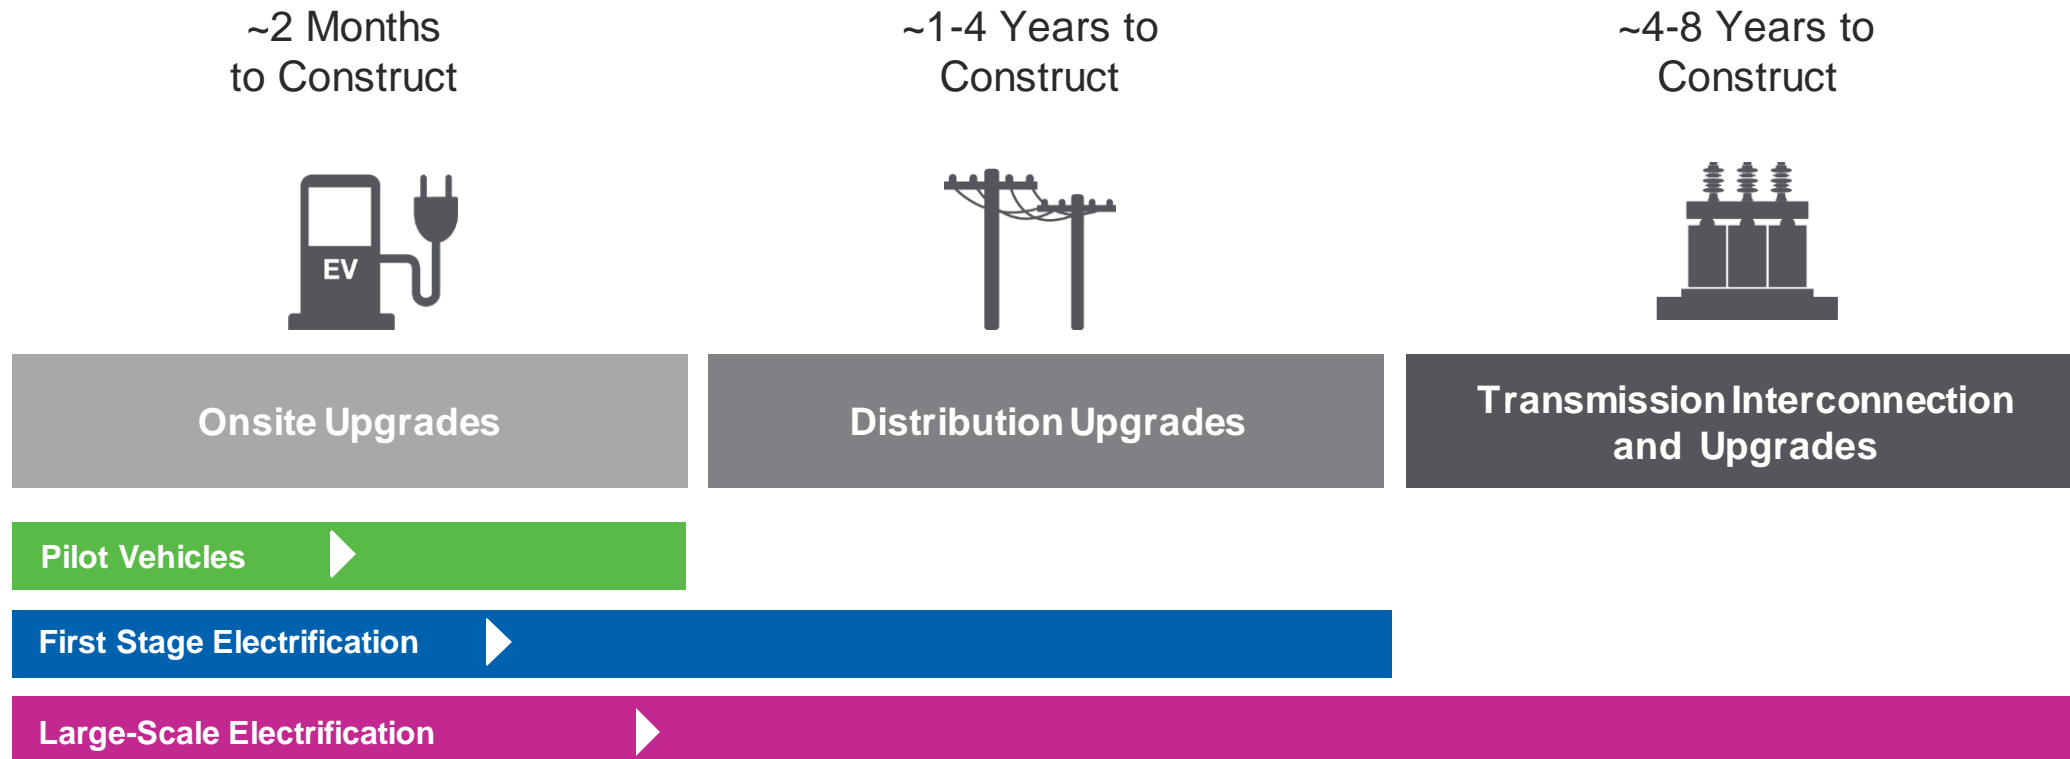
~2 Months to Construct

~1-4 Years to Construct

~4-8 Years to Construct

EV

Onsite Upgrades

Distribution Upgrades

Transmission Interconnection and Upgrades

Pilot Vehicles

First Stage Electrification

Large-Scale Electrification